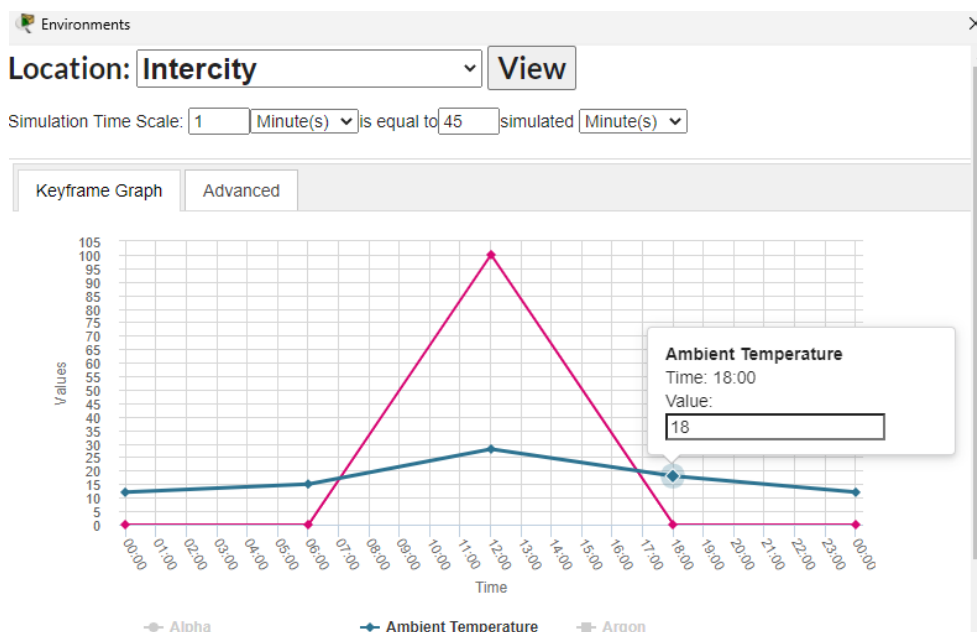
Environments

Location: Intercity View

Simulation Time Scale: 1 Minute(s) is equal to 45 simulated Minute(s)

Keyframe Graph Advanced

105
100
95
90
85
80
75
70
65
60
55
50
45
40
35
30
25
20
15
10
5
0

Values

00:00 01:00 02:00 03:00 04:00 05:00 06:00 07:00 08:00 09:00 10:00 11:00 12:00 13:00 14:00 15:00 16:00 17:00 18:00 19:00 20:00 21:00 22:00 23:00 00:00

Time

Ambient Temperature
Time: 18:00
Value:
18

Alpha Ambient Temperature Argon